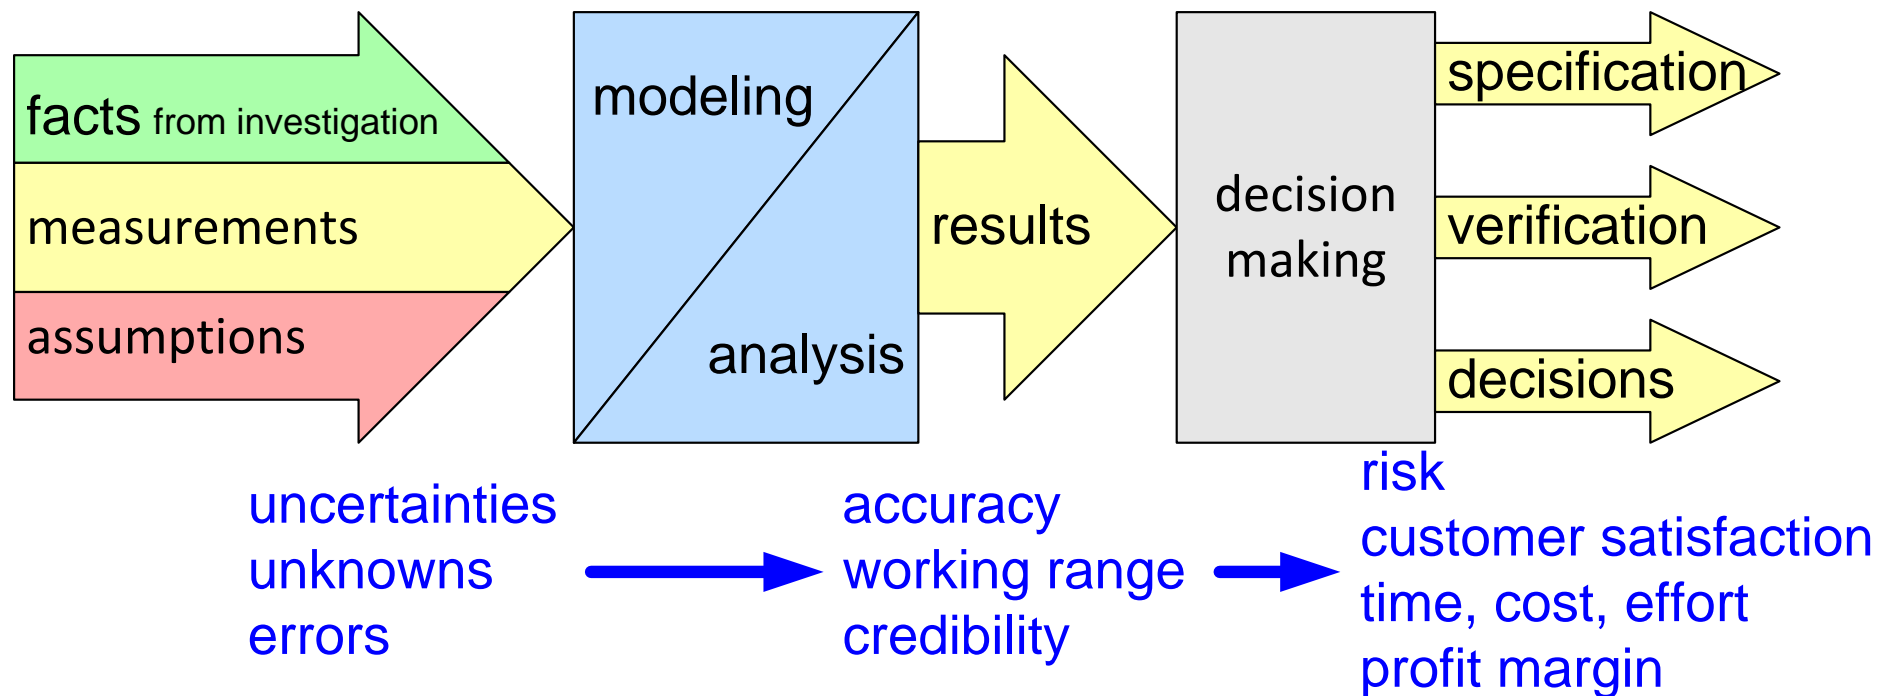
facts from investigation
measurements
assumptions

modeling
analysis

results

decision making

specification
verification
decisions

uncertainties
unknowns
errors

accuracy
working range
credibility

risk
customer satisfaction
time, cost, effort
profit margin